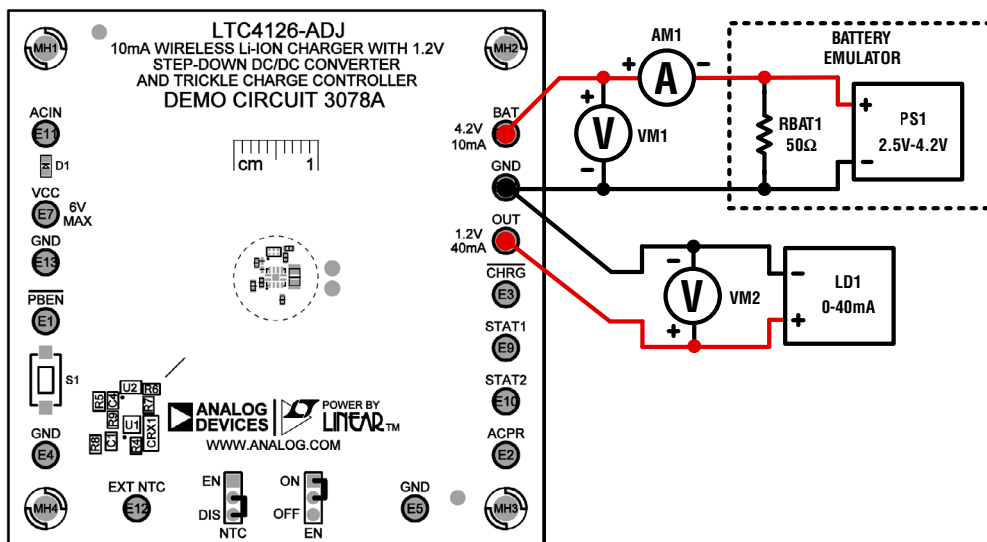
MH1

LTC4126-ADJ
10mA WIRELESS Li-ION CHARGER WITH 1.2V STEP-DOWN DC/DC CONVERTER AND TRICKLE CHARGE CONTROLLER
DEMO CIRCUIT 3078A

MH2

cm 1

ACIN
E11
D1
VCC
E7
6V MAX
GND
E13
PBEN
E1
S1
GND
E4

U2 R6 R5 R3 C4 R7 U1 C1 R8 R4 CRX1

ANALOG DEVICES
POWER BY LINEAR™
WWW.ANALOG.COM

BAT
4.2V 10mA
GND
OUT
1.2V 40mA
CHRG
E3
STAT1
E9
STAT2
E10
ACPR
E2

MH4
EXT NTC
E12
EN
DIS
NTC
ON
OFF
EN
GND
E5
MH3

AM1
A
+
−
V
VM1
+
−
BATTERY EMULATOR
RBAT1
50Ω
+
PS1
2.5V-4.2V
−
V
VM2
−
+
−
LD1
0-40mA
+